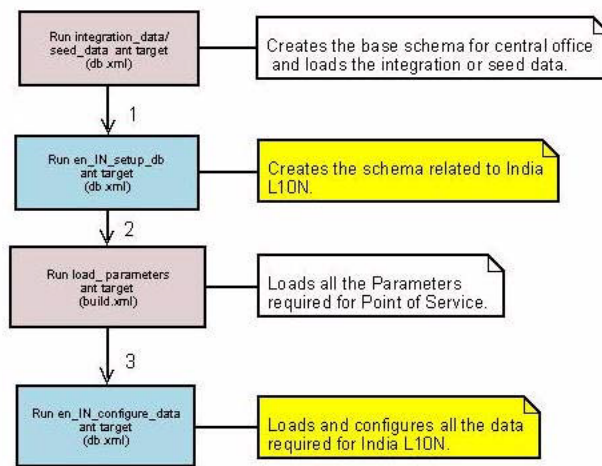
Run integration_data/ seed_data ant target (db.xml)

Creates the base schema for central office and loads the integration or seed data.

1

Run en_IN_setup_db ant target (db.xml)

Creates the schema related to India L10N.

2

Run load_ parameters ant target (build.xml)

Loads all the Parameters required for Point of Service.

3

Run en_IN_configure_data ant target (db.xml)

Loads and configures all the data required for India L10N.